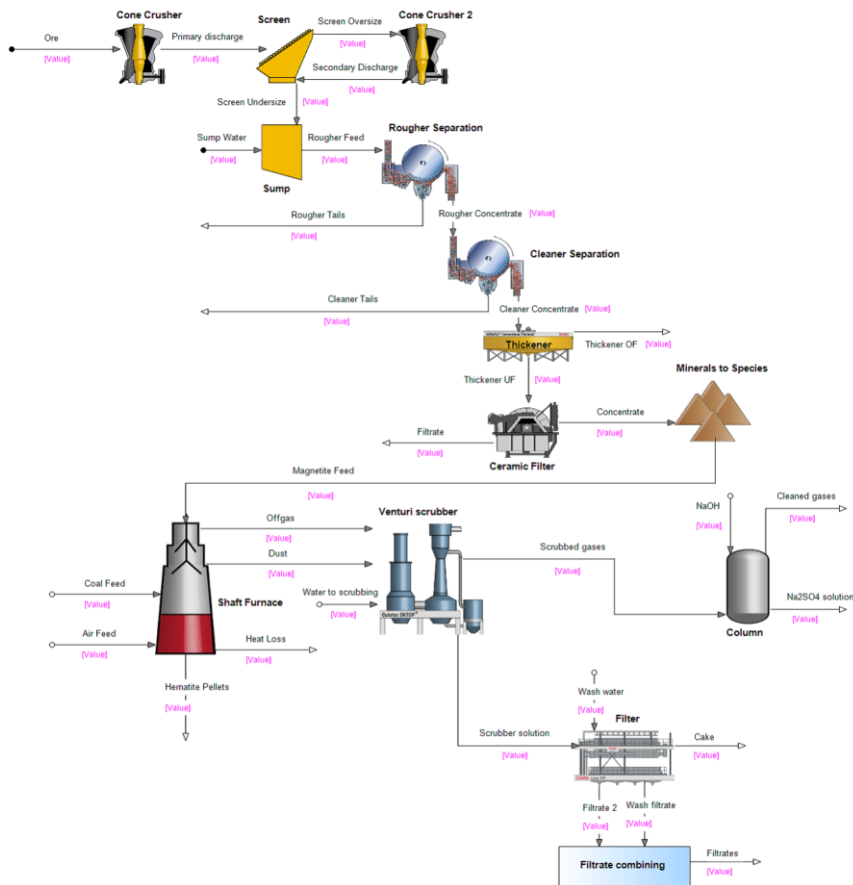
Cone Crusher

Screen

Cone Crusher 2

Ore
[Value]

Primary discharge
[Value]

Screen Oversize
[Value]

Secondary Discharge
[Value]

Screen Undersize
[Value]

Sump Water
[Value]

Rougher Feed
[Value]

Rougher Separation

Sump

Rougher Tails
[Value]

Rougher Concentrate
[Value]

Cleaner Separation

Cleaner Tails
[Value]

Cleaner Concentrate
[Value]

Thickener

Thickener OF
[Value]

Thickener UF
[Value]

Minerals to Species

Concentrate
[Value]

Filtrate
[Value]

Ceramic Filter

Magnetite Feed
[Value]

Venturi scrubber

NaOH
[Value]

Cleaned gases
[Value]

Offgas
[Value]

Dust
[Value]

Scrubbed gases
[Value]

Coal Feed
[Value]

Shaft Furnace

Water to scrubbing
[Value]

Na2SO4 solution
[Value]

Column

Air Feed
[Value]

Heat Loss
[Value]

Hematite Pellets
[Value]

Wash water
[Value]

Filter

Scrubber solution
[Value]

Cake
[Value]

Filtrate 2
[Value]

Wash filtrate
[Value]

Filtrate combining

Filtrates
[Value]